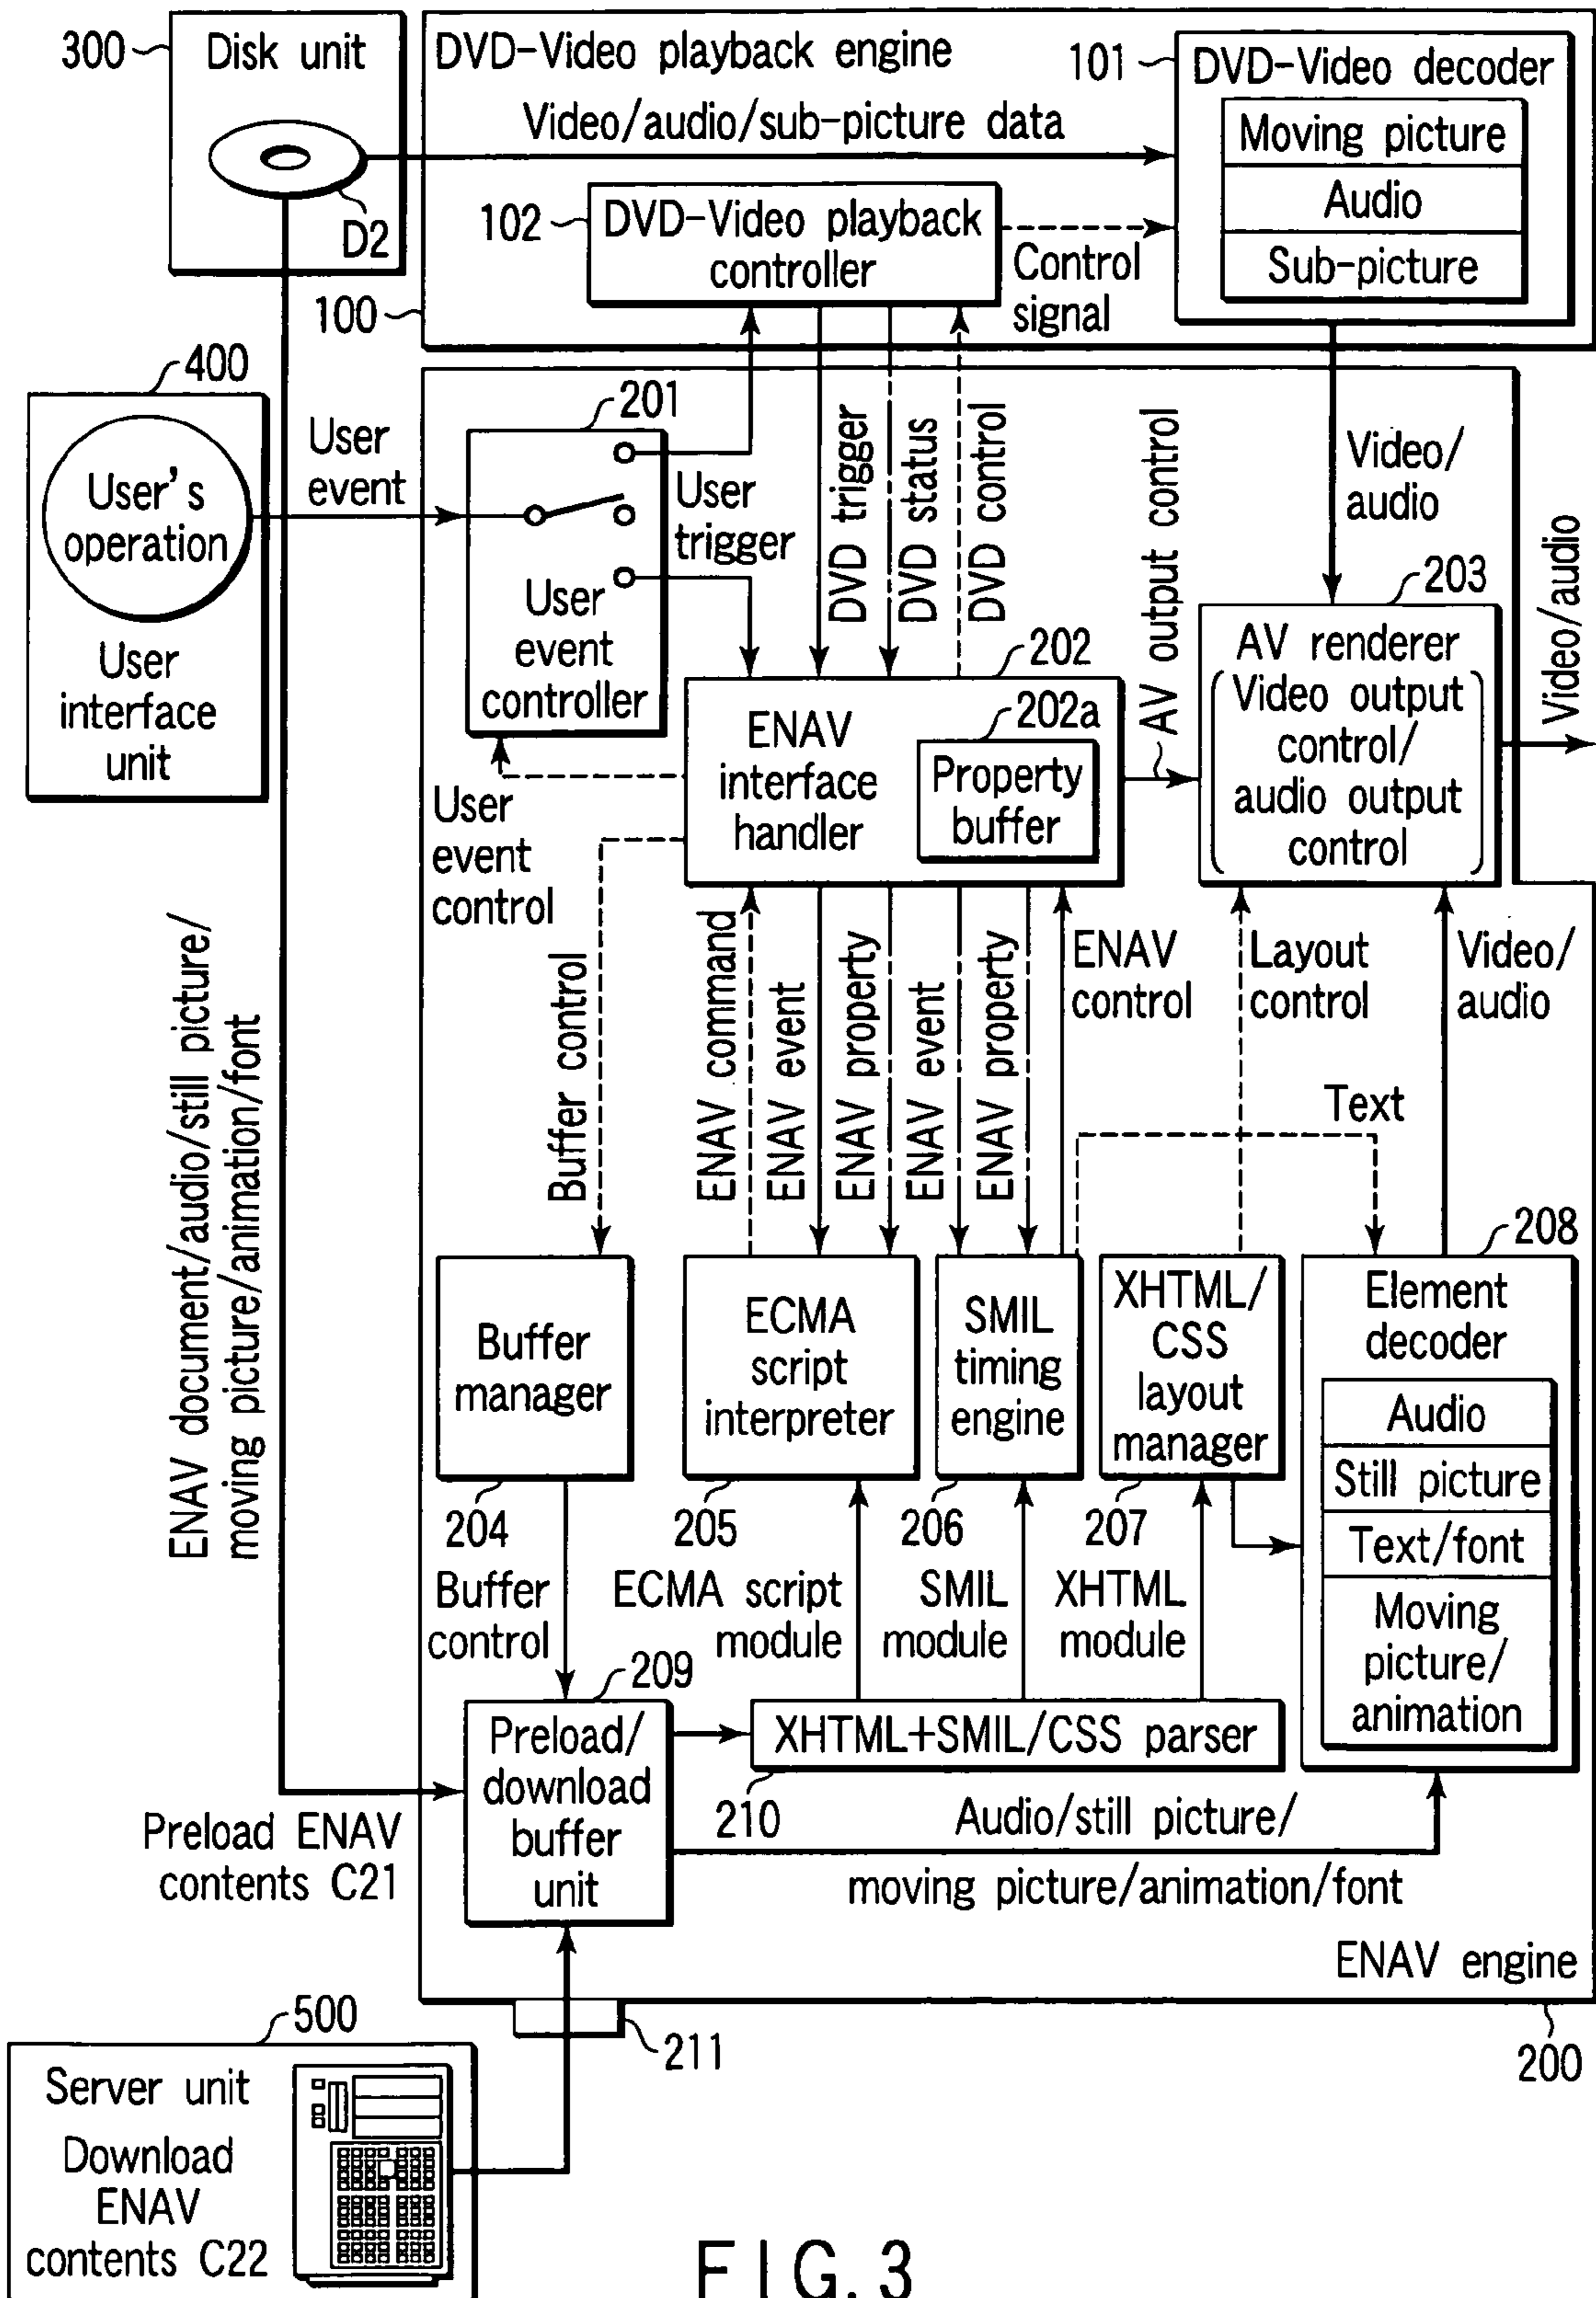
300 Disk unit
D2
DVD-Video playback engine
101 DVD-Video decoder
Video/audio/sub-picture data
Moving picture
Audio
Sub-picture
102 DVD-Video playback controller
Control signal
100
400
User's operation
User interface unit
User event
201
User trigger
User event controller
DVD trigger
DVD status
DVD control
AV output control
Video/audio
203
AV renderer (Video output control/ audio output control)
Video/audio
202
202a
ENAV interface handler
Property buffer
AV
User event control
Buffer control
ENAV command
ENAV event
ENAV property
ENAV event
ENAV property
ENAV control
Layout control
Video/audio
Text
208
ENAV document/audio/still picture/ moving picture/animation/font
Buffer manager
ECMA script interpreter
SMIL timing engine
XHTML/ CSS layout manager
Element decoder
Audio
Still picture
Text/font
Moving picture/ animation
204
Buffer control
205
ECMA script module
206
SMIL module
207
XHTML module
209
Preload/ download buffer unit
XHTML+SMIL/CSS parser
210
Audio/still picture/ moving picture/animation/font
Preload ENAV contents C21
ENAV engine
500
211
200
Server unit
Download ENAV contents C22
F I G. 3